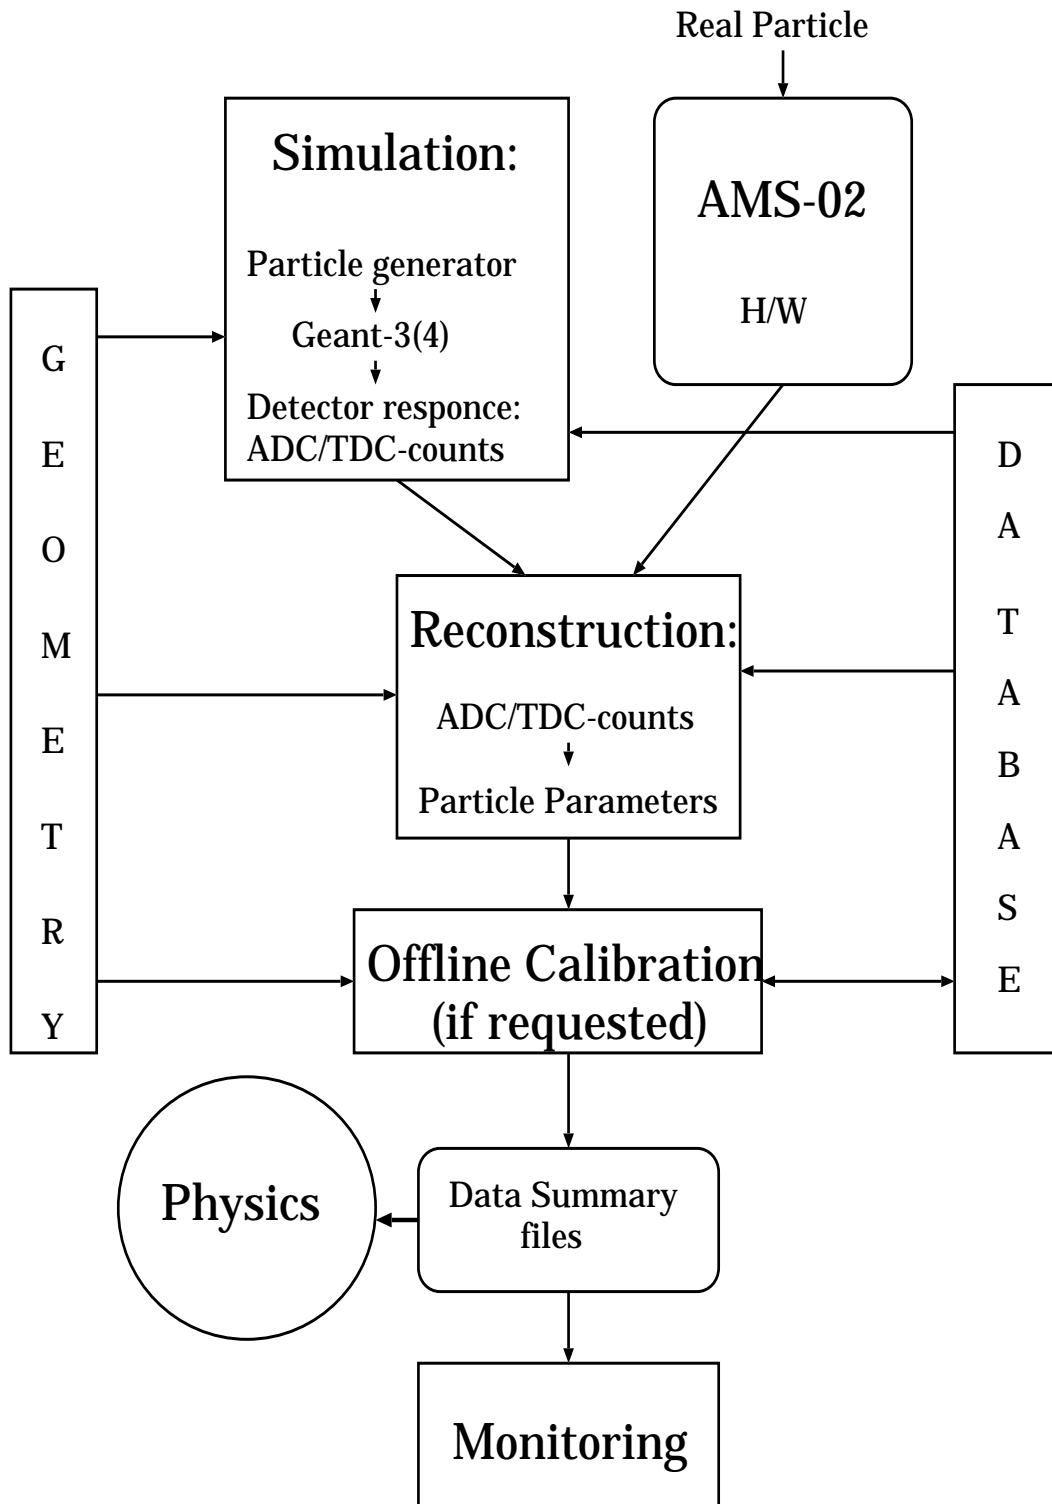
Real Particle

Simulation:

Particle generator

Geant-3(4)

Detector responce: ADC/TDC-counts

AMS-02

H/W

G E O M E T R Y

D A T A B A S E

Reconstruction:

ADC/TDC-counts

Particle Parameters

Offline Calibration (if requested)

Physics

Data Summary files

Monitoring